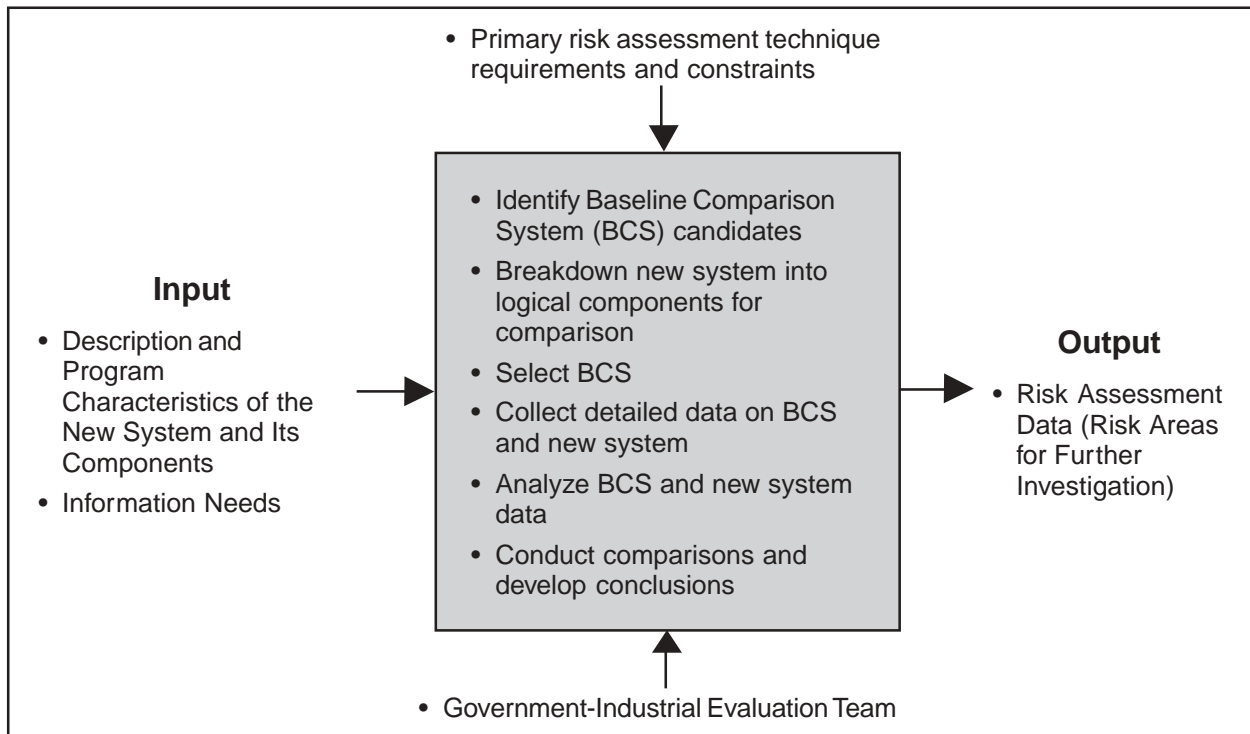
• Primary risk assessment technique requirements and constraints

Input

• Description and Program Characteristics of the New System and Its Components

• Information Needs

• Identify Baseline Comparison System (BCS) candidates

• Breakdown new system into logical components for comparison

• Select BCS

• Collect detailed data on BCS and new system

• Analyze BCS and new system data

• Conduct comparisons and develop conclusions

Output

• Risk Assessment Data (Risk Areas for Further Investigation)

• Government-Industrial Evaluation Team